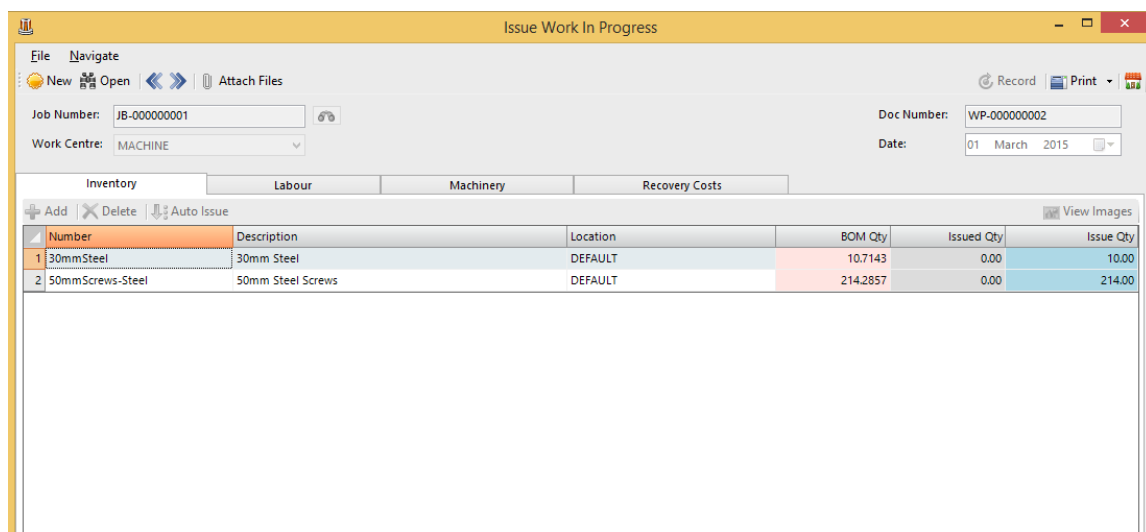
Issue Work In Progress

File Navigate

New Open Attach Files

Record Print

Job Number: JB-000000001

Work Centre: MACHINE

Doc Number: WP-000000002

Date: 01 March 2015

Inventory | Labour | Machinery | Recovery Costs

Add Delete Auto Issue

View Images

| | Number | Description | Location | BOM Qty | Issued Qty | Issue Qty |
|---|---|---|---|---|---|---|
| 1 | 30mmSteel | 30mm Steel | DEFAULT | 10.7143 | 0.00 | 10.00 |
| 2 | 50mmScrews-Steel | 50mm Steel Screws | DEFAULT | 214.2857 | 0.00 | 214.00 |